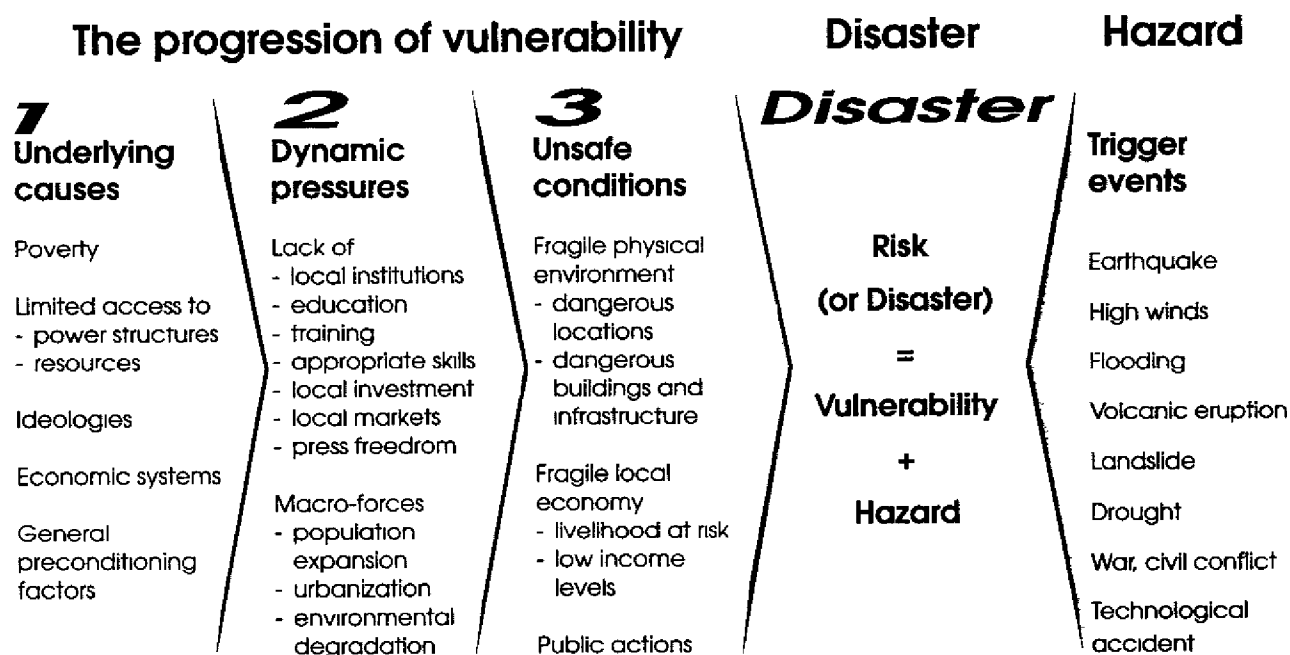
The progression of vulnerability

Disaster

Hazard

1
Underlying causes

Poverty

Limited access to
- power structures
- resources

Ideologies

Economic systems

General preconditioning factors

2
Dynamic pressures

Lack of
- local institutions
- education
- training
- appropriate skills
- local investment
- local markets
- press freedrom

Macro-forces
- population expansion
- urbanization
- environmental degradation

3
Unsafe conditions

Fragile physical environment
- dangerous locations
- dangerous buildings and infrastructure

Fragile local economy
- livelihood at risk
- low income levels

Public actions

Disaster

Risk
(or Disaster)
=
Vulnerability
+
Hazard

Trigger events

Earthquake

High winds

Flooding

Volcanic eruption

Landslide

Drought

War, civil conflict

Technological accident